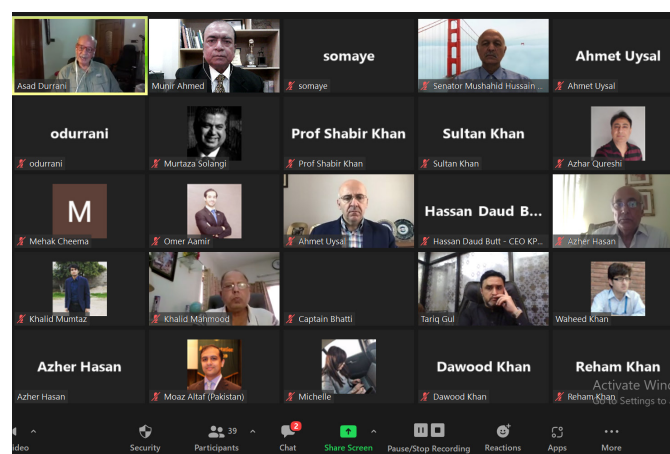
Asad Durrani

Munir Ahmed

somaye

somaye

Senator Mushahid Hussain ...

Ahmet Uysal

Ahmet Uysal

odurrani

odurrani

Murtaza Solangi

Prof Shabir Khan

Prof Shabir Khan

Sultan Khan

Sultan Khan

Azhar Qureshi

M

Mehak Cheema

Omer Aamir

Ahmet Uysal

Hassan Daud B...

Hassan Daud Butt - CEO KP...

Azher Hasan

Khalid Mumtaz

Khalid Mahmood

Captain Bhatti

Tariq Gul

Waheed Khan

Azher Hasan

Azher Hasan

Moaz Altaf (Pakistan)

Michelle

Dawood Khan

Dawood Khan

Reham Khan

Reham Khan

Activate Wind
Go to Settings to a

ideo

Security

39 Participants

2 Chat

Share Screen

Pause/Stop Recording

Reactions

Apps

More